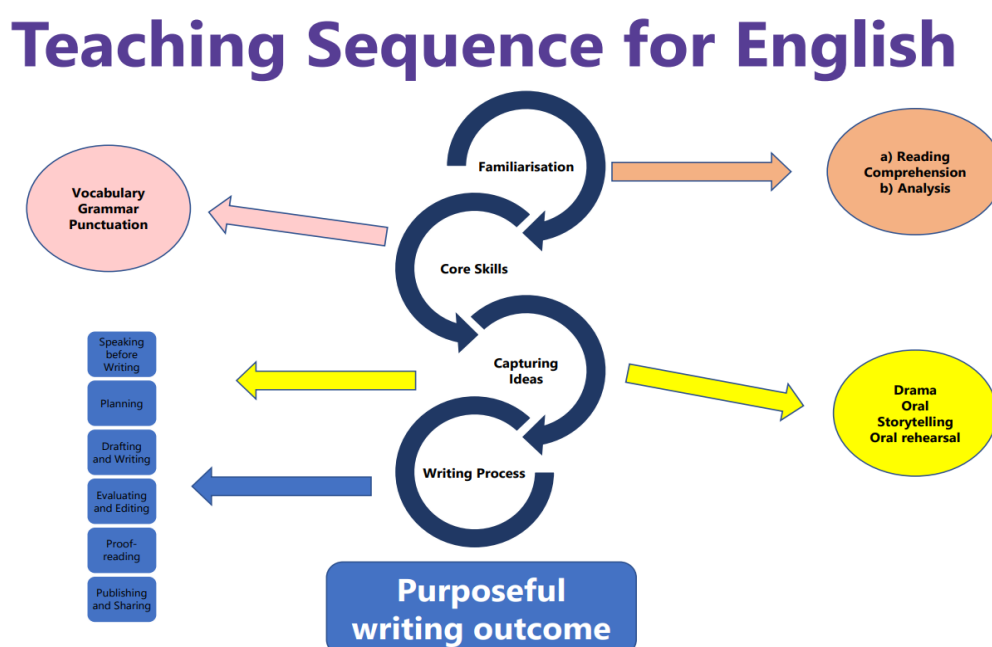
Teaching Sequence for English

Familiarisation

a) Reading Comprehension
b) Analysis

Vocabulary
Grammar
Punctuation

Core Skills

Capturing Ideas

Drama
Oral
Storytelling
Oral rehearsal

Speaking before Writing

Planning

Drafting and Writing

Evaluating and Editing

Proof-reading

Publishing and Sharing

Writing Process

Purposeful writing outcome